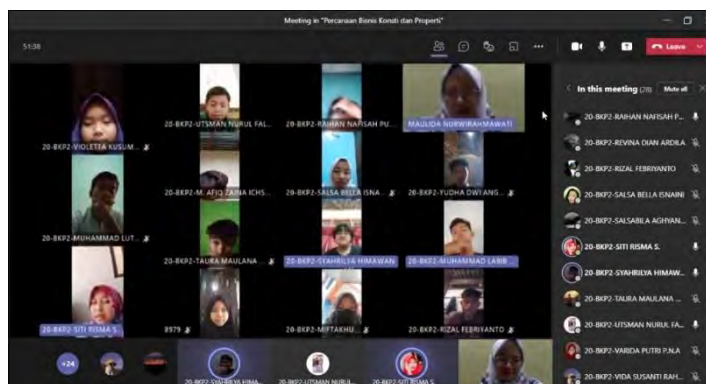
Meeting in "Percanaan Bisnis Konsti dan Properti"

51:38

Leave

20-BKP2-VIOLETTA KUSUM...
20-BKP2-UTSMAN NURUL FAL...
20-BKP2-RAIHAN NAFISAH PU...
MAULIDA NURWIRAHMAWATI
20-BKP2-M. AFIQ ZAINA ICHS...
20-BKP2-SALSA BELLA ISNA...
20-BKP2-YUDHA DWI ANG...
20-BKP2-MUHAMMAD LUT...
20-BKP2-TAURA MAULANA ...
20-BKP2-SYAHRILYA HIMAWAN
20-BKP2-MUHAMMAD LABIB...
20-BKP2-SITI RISMA S.
8979
20-BKP2-MIFTAKHU...
20-BKP2-RIZAL FEBRIVANTO
+24
20-BKP2-SYAHRILYA HIMA...
20-BKP2-UTSMAN NURUL...
20-BKP2-SITI RISMA S.

In this meeting (28) Mute all
20-BKP2-RAIHAN NAFISAH P...
20-BKP2-REVINA DIAN ARDILA
20-BKP2-RIZAL FEBRIYANTO
20-BKP2-SALSA BELLA ISNAINI
20-BKP2-SALSABILA AGHYAN...
20-BKP2-SITI RISMA S.
20-BKP2-SYAHRILYA HIMAW...
20-BKP2-TAURA MAULANA ...
20-BKP2-UTSMAN NURUL FA...
20-BKP2-VARIDA PUTRI P.N.A
20-BKP2-VIDA SUSANTI RAH...